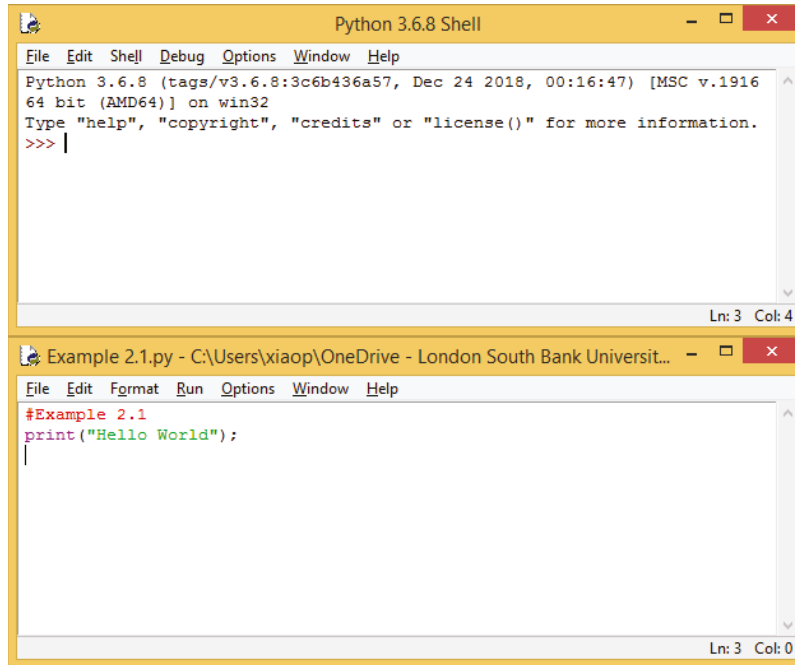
Python 3.6.8 Shell

File Edit Shell Debug Options Window Help

Python 3.6.8 (tags/v3.6.8:3c6b436a57, Dec 24 2018, 00:16:47) [MSC v.1916 64 bit (AMD64)] on win32
Type "help", "copyright", "credits" or "license()" for more information.
>>>

Ln: 3 Col: 4

Example 2.1.py - C:\Users\xiaop\OneDrive - London South Bank Universit...

File Edit Format Run Options Window Help

#Example 2.1
print("Hello World");

Ln: 3 Col: 0